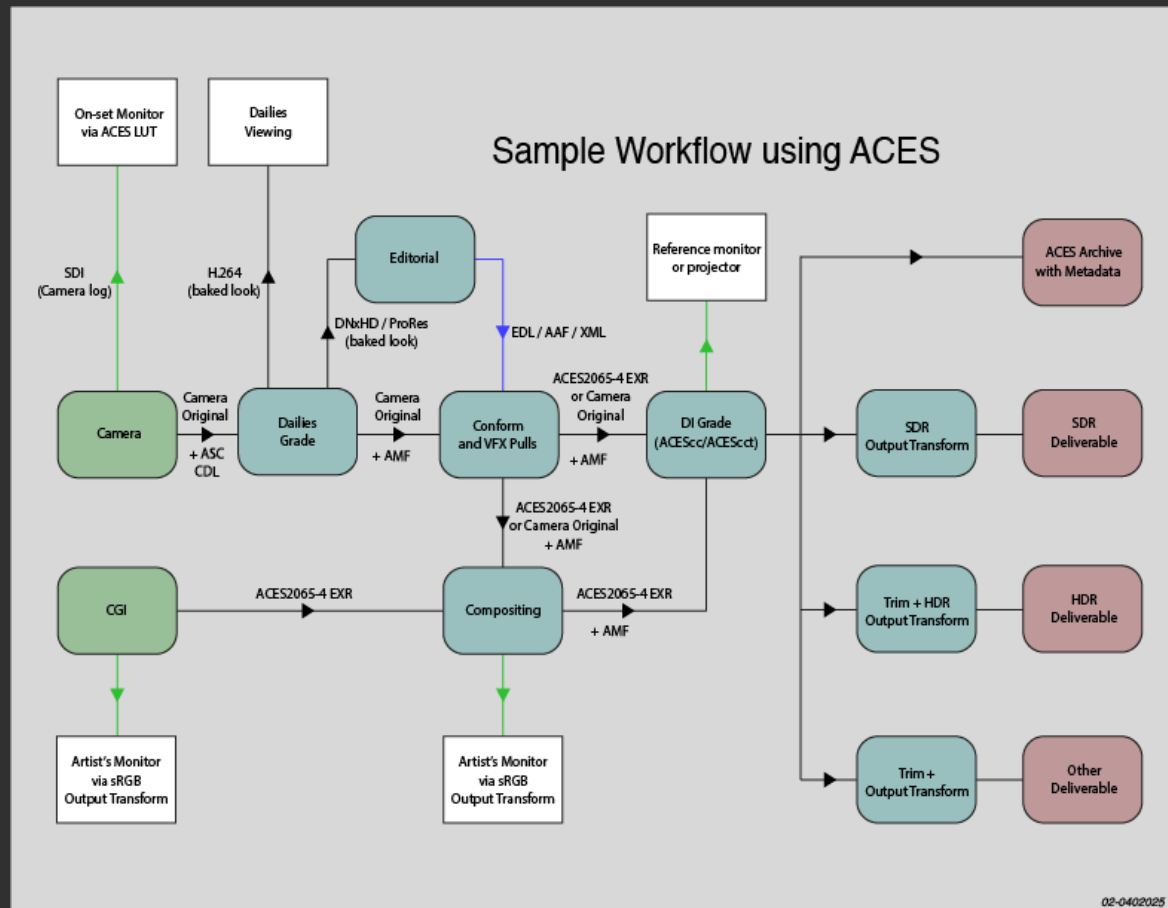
On-set Monitor via ACES LUT

Dailies Viewing

Sample Workflow using ACES

Editorial

Reference monitor or projector

ACES Archive with Metadata

SDI (Camera log)

H.264 (baked look)

DNxHD / ProRes (baked look)

EDL / AAF / XML

ACES2065-4 EXR or Camera Original

Camera

Camera Original

+ ASC CDL

Dailies Grade

Camera Original

+ AMF

Conform and VFX Pulls

+ AMF

DI Grade (ACEScc/ACEScct)

SDR Output Transform

SDR Deliverable

ACES2065-4 EXR or Camera Original + AMF

CGI

ACES2065-4 EXR

Compositing

ACES2065-4 EXR

+ AMF

Trim + HDR Output Transform

HDR Deliverable

Artist's Monitor via sRGB Output Transform

Artist's Monitor via sRGB Output Transform

Trim + Output Transform

Other Deliverable

02-0402025